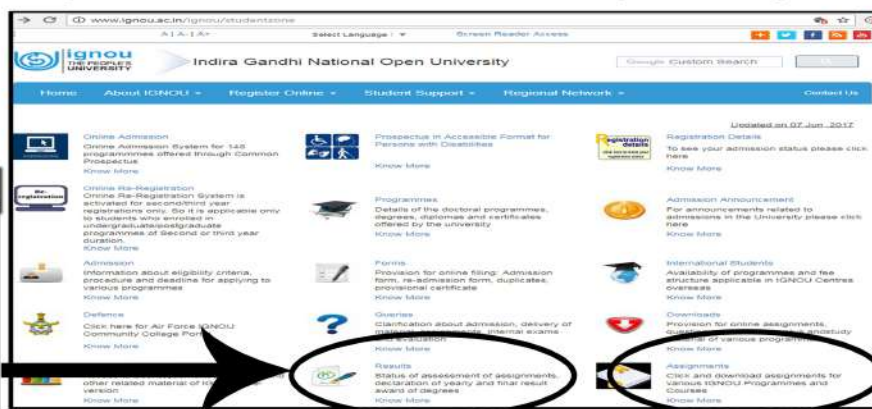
www.ignou.ac.in/ignou/studentzone

A | A | A+ Select Language | ▼ Screen Reader Access

ignou THE PEOPLE'S UNIVERSITY Indira Gandhi National Open University

Google Custom Search

Home About IGNOU ▾ Register Online ▾ Student Support ▾ Regional Network ▾ Contact Us

Updated on 07 Jun, 2017

Online Admission
Online Admission System for 148 programmes offered through Common Prospectus
Know More

Prospectus in Accessible Format for Persons with Disabilities
Know More

Registration Details
To see your admission status please click here
Know More

Re-registration
Online Re-Registration
Online Re-Registration System is activated for second/third year registrations only. So it is applicable only to students who enrolled in undergraduate/postgraduate programmes of Second or third year duration.
Know More

Programmes
Details of the doctoral programmes, degrees, diplomas and certificates offered by the university
Know More

Admission Announcement
For announcements related to admissions in the University please click here
Know More

Admission
Information about eligibility criteria, procedure and deadline for applying to various programmes
Know More

Forms
Provision for online filling: Admission form, re-admission form, duplicates, provisional certificate
Know More

International Students
Availability of programmes and fee structure applicable in IGNOU Centres overseas
Know More

Defence
Click here for Air Force IGNOU Community College Por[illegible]
Know More

Queries
Clarification about admission, delivery of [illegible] internal exams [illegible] evaluation
Know More

Downloads
Provision for online assignments, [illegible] material of various programme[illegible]
Know More

other related material of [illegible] version
Know More

Results
Status of assessment of assignments, declaration of yearly and final result award of degrees
Know More

Assignments
Click and download assignments for various IGNOU Programmes and Courses
Know More